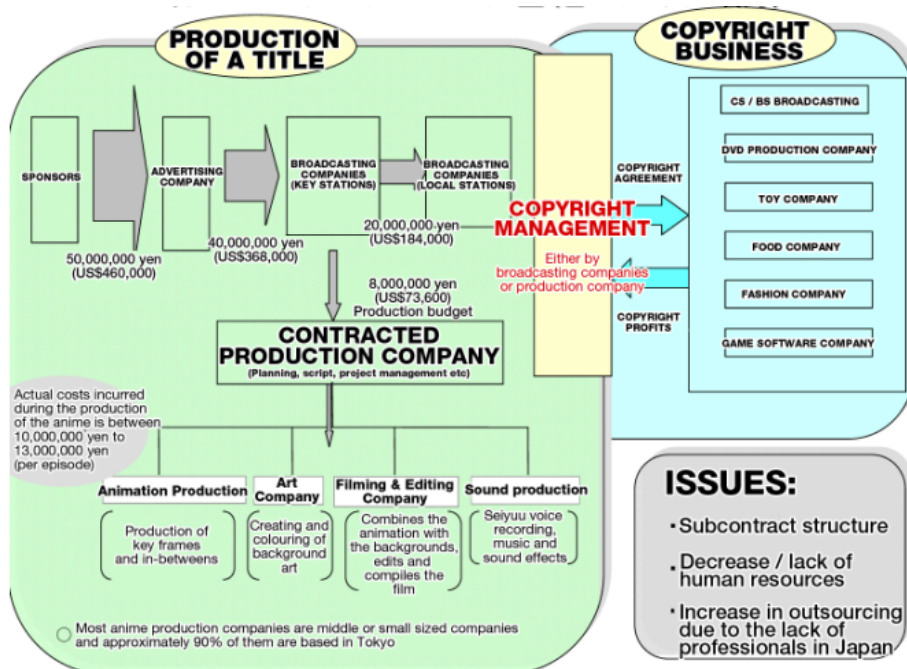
PRODUCTION OF A TITLE

SPONSORS

ADVERTISING COMPANY

BROADCASTING COMPANIES (KEY STATIONS)

BROADCASTING COMPANIES (LOCAL STATIONS)

50,000,000 yen (US$460,000)

40,000,000 yen (US$368,000)

20,000,000 yen (US$184,000)

8,000,000 yen (US$73,600) Production budget

CONTRACTED PRODUCTION COMPANY
(Planning, script, project management etc)

Actual costs incurred during the production of the anime is between 10,000,000 yen to 13,000,000 yen (per episode)

Animation Production

Production of key frames and in-betweens

Art Company

Creating and colouring of background art

Filming & Editing Company

Combines the animation with the backgrounds, edits and compiles the film

Sound production

Seiyuu voice recording, music and sound effects

Most anime production companies are middle or small sized companies and approximately 90% of them are based in Tokyo

COPYRIGHT BUSINESS

COPYRIGHT AGREEMENT

COPYRIGHT MANAGEMENT

Either by broadcasting companies or production company

COPYRIGHT PROFITS

CS / BS BROADCASTING

DVD PRODUCTION COMPANY

TOY COMPANY

FOOD COMPANY

FASHION COMPANY

GAME SOFTWARE COMPANY

ISSUES:

• Subcontract structure

• Decrease / lack of human resources

• Increase in outsourcing due to the lack of professionals in Japan